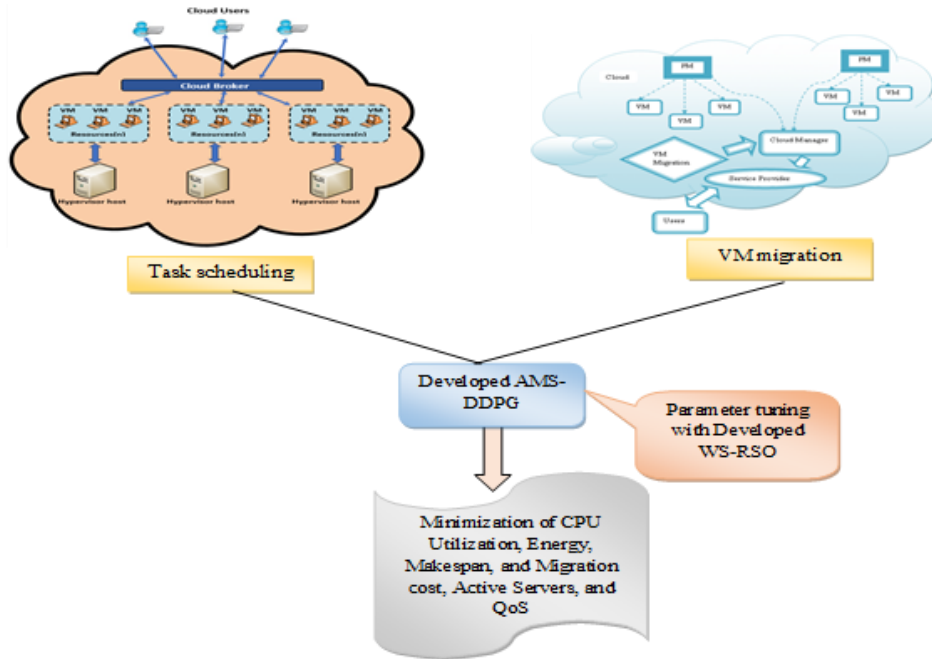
Cloud Users

Cloud Broker

VM VM VM
Resources(n)

VM VM VM
Resources(n)

VM VM VM
Resources(n)

Hypervisor host

Hypervisor host

Hypervisor host

Task scheduling

Cloud

PM

VM

VM

VM

PM

VM

VM

VM

VM Migration

Cloud Manager

Service Provider

Users

VM migration

Developed AMS-DDPG

Parameter tuning with Developed WS-RSO

Minimization of CPU Utilization, Energy, Makespan, and Migration cost, Active Servers, and QoS